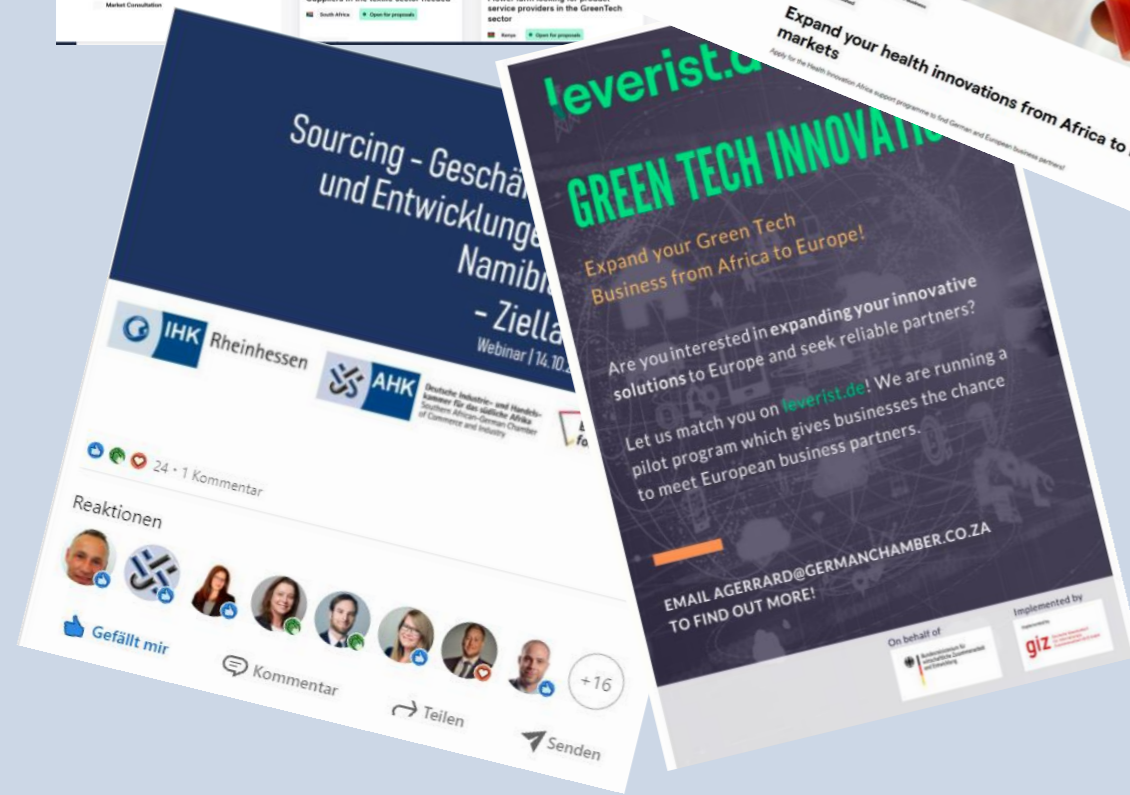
Market Consultation

Suppliers in the textile sector needed

South Africa

Open for proposals

service providers in the GreenTech sector

Kenya

Open for proposals

Expand your health innovations from Africa to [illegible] markets

Apply for the Health Innovation Africa support programme to find German and European business partners!

Sourcing - Geschä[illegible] und Entwicklunge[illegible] Namibi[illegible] - Ziella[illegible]

Webinar | 14.10.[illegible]

IHK Rheinhessen

AHK Deutsche Industrie- und Handelskammer für das südliche Afrika Southern African-German Chamber of Commerce and Industry

24 · 1 Kommentar

Reaktionen

+16

Gefällt mir

Kommentar

Teilen

Senden

leverist.d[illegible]

GREEN TECH INNOVATI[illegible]

Expand your Green Tech Business from Africa to Europe!

Are you interested in expanding your innovative solutions to Europe and seek reliable partners?

Let us match you on leverist.de! We are running a pilot program which gives businesses the chance to meet European business partners.

EMAIL AGERRARD@GERMANCHAMBER.CO.ZA TO FIND OUT MORE!

On behalf of

Implemented by

giz